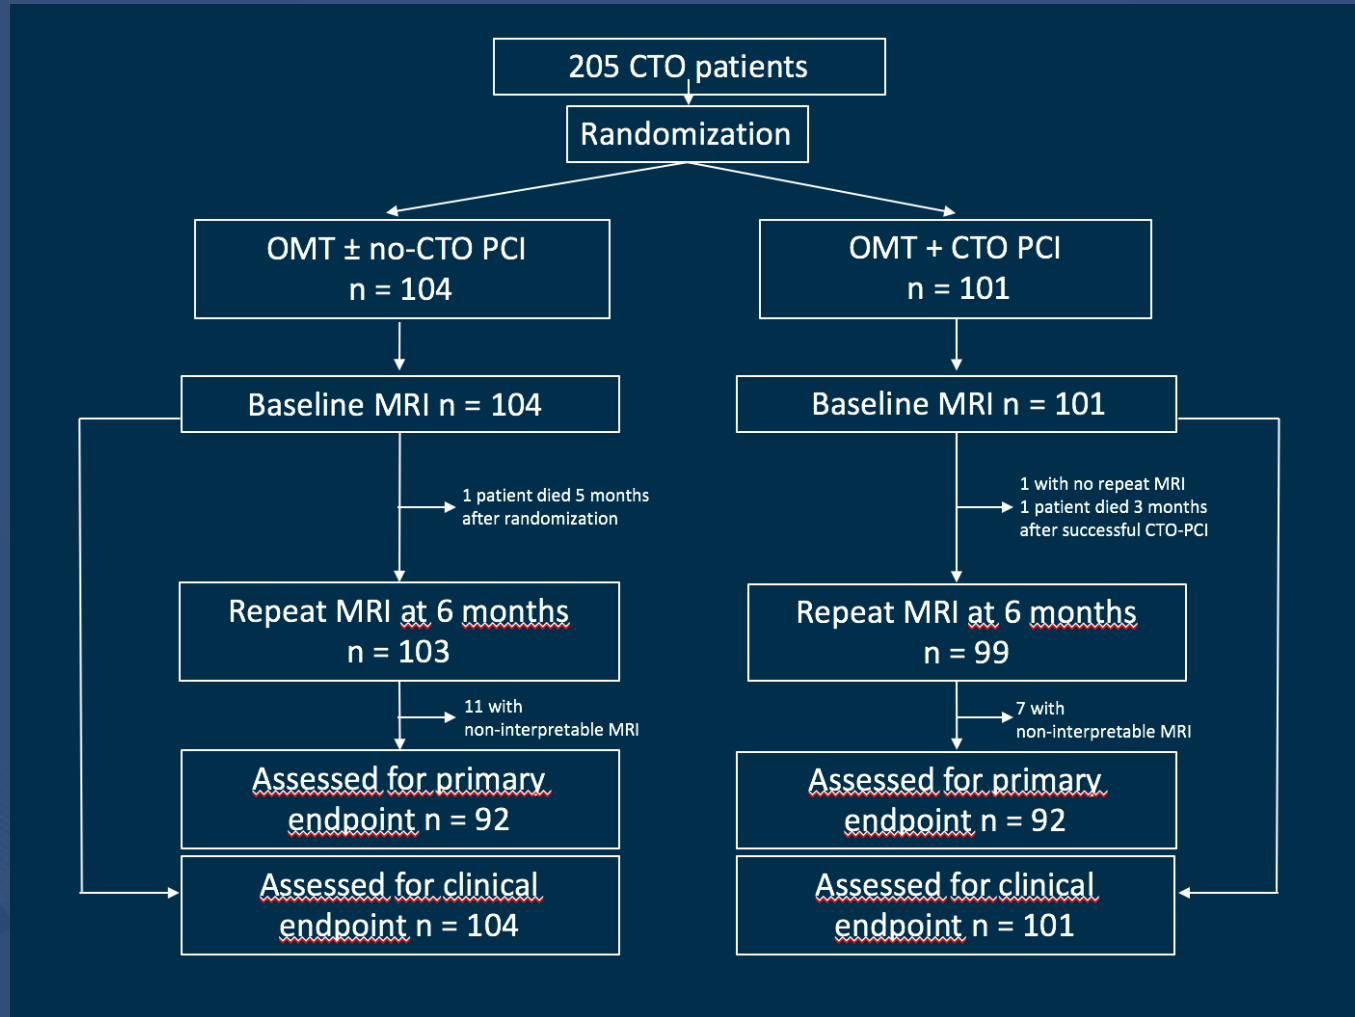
205 CTO patients

Randomization

OMT ± no-CTO PCI
n = 104

OMT + CTO PCI
n = 101

Baseline MRI n = 104

1 patient died 5 months after randomization

Repeat MRI at 6 months
n = 103

11 with non-interpretable MRI

Assessed for primary endpoint n = 92

Assessed for clinical endpoint n = 104

Baseline MRI n = 101

1 with no repeat MRI
1 patient died 3 months after successful CTO-PCI

Repeat MRI at 6 months
n = 99

7 with non-interpretable MRI

Assessed for primary endpoint n = 92

Assessed for clinical endpoint n = 101